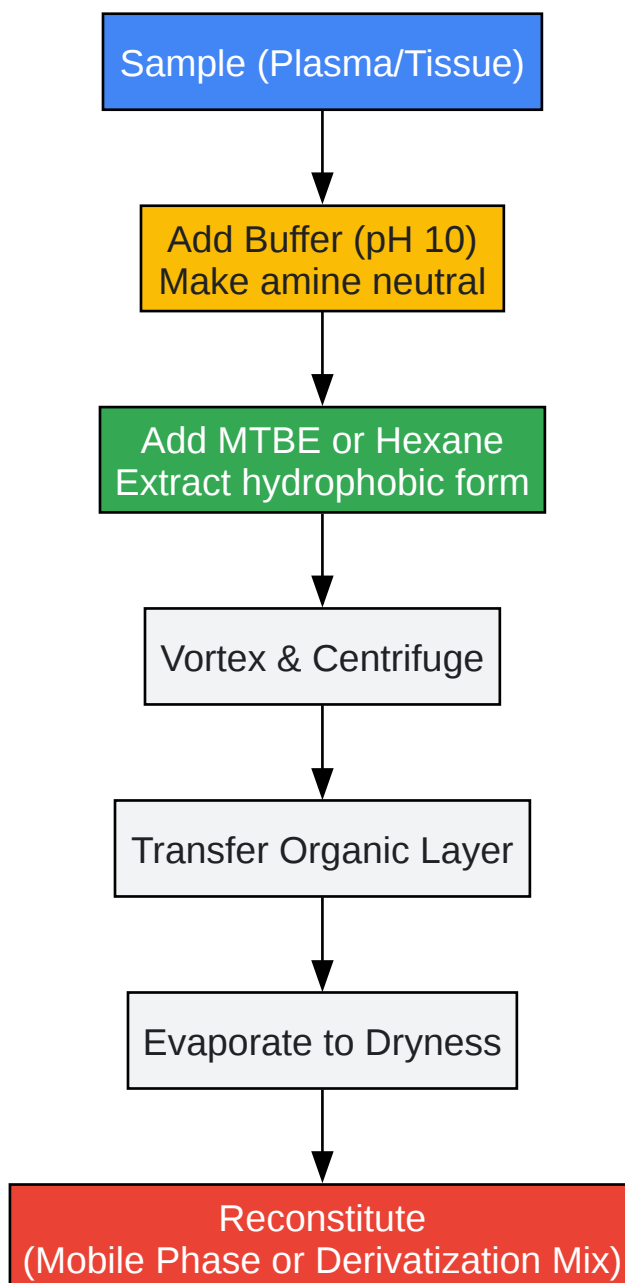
Sample (Plasma/Tissue)

Add Buffer (pH 10)
Make amine neutral

Add MTBE or Hexane
Extract hydrophobic form

Vortex & Centrifuge

Transfer Organic Layer

Evaporate to Dryness

Reconstitute
(Mobile Phase or Derivatization Mix)